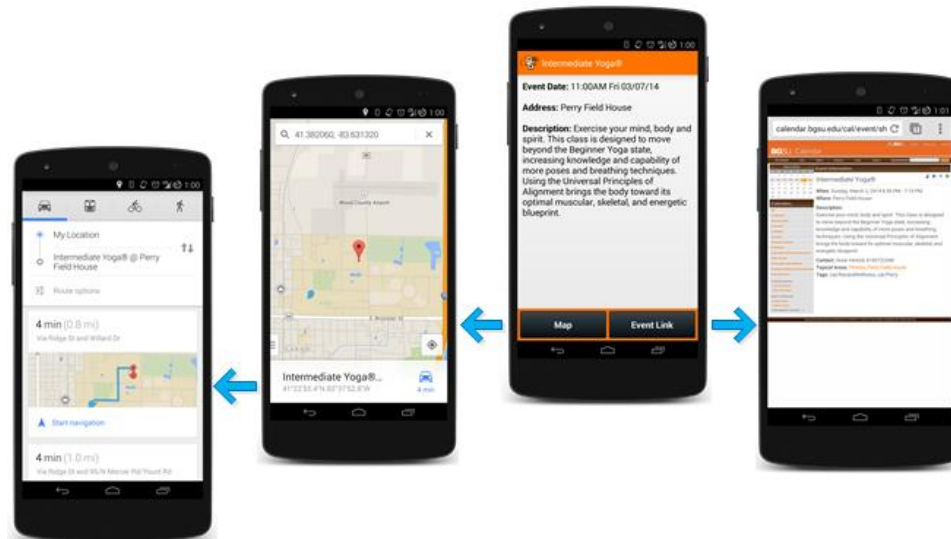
1:00

My Location

Intermediate Yoga® @ Perry Field House

Route options

4 min (0.8 mi)

Via Ridge St and Willard Dr

Start navigation

4 min (1.0 mi)

Via Ridge St and N/N Mercer Rd/Poe Rd

1:00

41.382060, -83.631320

Wood County Airport

E Wooster St

Intermediate Yoga®...

41°22'55.4"N 83°37'52.6"W

4 min

1:00

Intermediate Yoga®

Event Date: 11:00AM Fri 03/07/14

Address: Perry Field House

Description: Exercise your mind, body and spirit. This class is designed to move beyond the Beginner Yoga state, increasing knowledge and capability of more poses and breathing techniques. Using the Universal Principles of Alignment brings the body toward its optimal muscular, skeletal, and energetic blueprint.

Map

Event Link

1:01

calendar.bgsu.edu/cal/event/sh

BGSU Calendar

Intermediate Yoga®

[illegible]